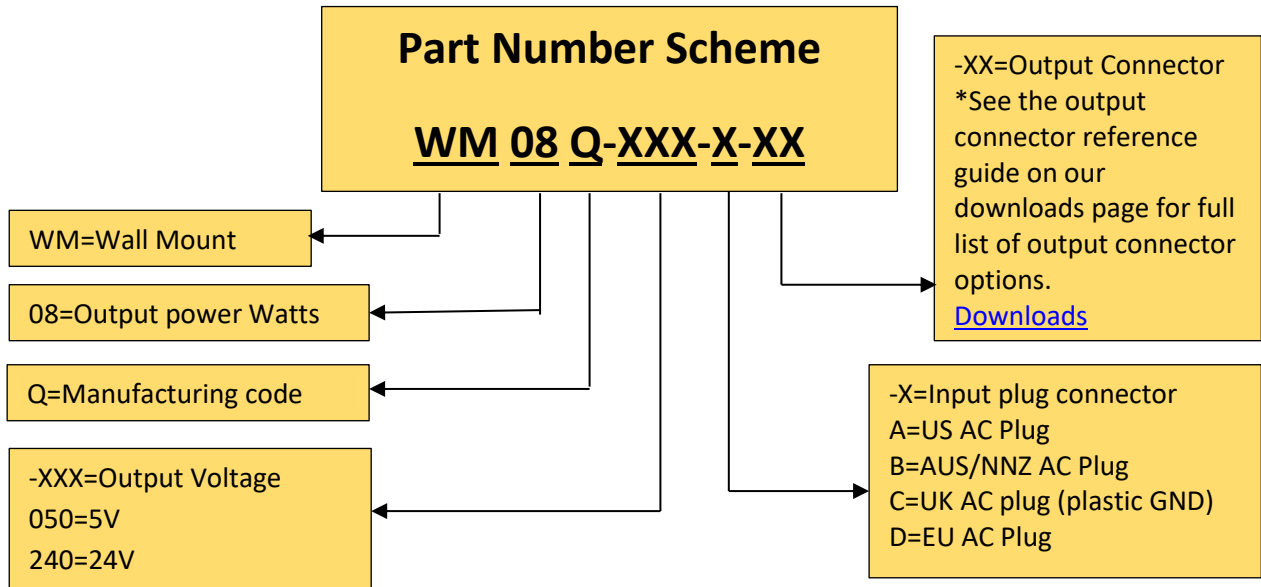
Part Number Scheme

WM 08 Q-XXX-X-XX

-XX=Output Connector
*See the output connector reference guide on our downloads page for full list of output connector options.
Downloads

WM=Wall Mount

08=Output power Watts

Q=Manufacturing code

-XXX=Output Voltage
050=5V
240=24V

-X=Input plug connector
A=US AC Plug
B=AUS/NNZ AC Plug
C=UK AC plug (plastic GND)
D=EU AC Plug